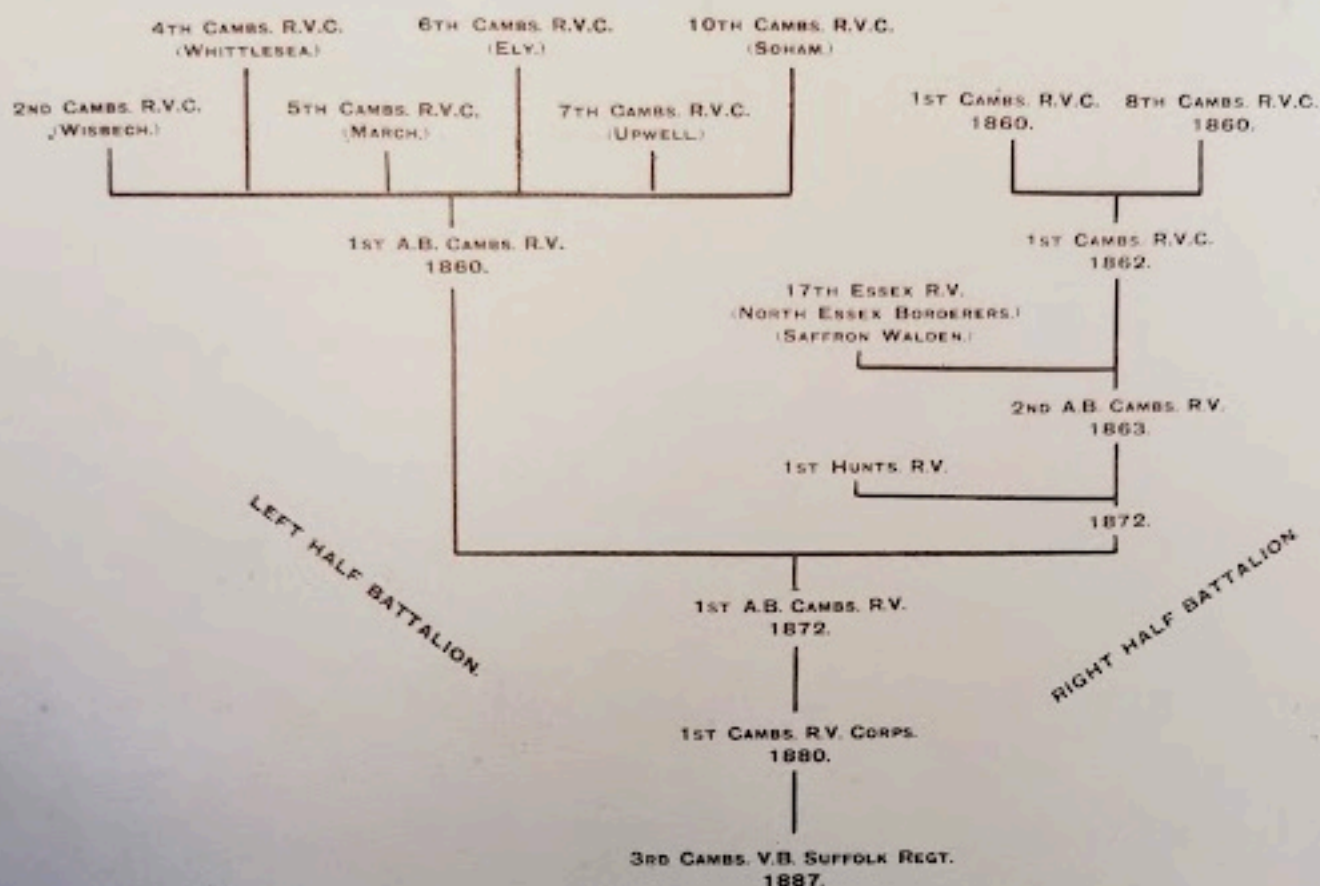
4TH CAMBS. R.V.C.
(WHITTLESEA.)

6TH CAMBS. R.V.C.
(ELY.)

10TH CAMBS. R.V.C.
(SOHAM.)

2ND CAMBS. R.V.C.
(WISBECH.)

5TH CAMBS. R.V.C.
(MARCH.)

7TH CAMBS. R.V.C.
(UPWELL.)

1ST CAMBS. R.V.C.
1860.

8TH CAMBS. R.V.C.
1860.

1ST A.B. CAMBS. R.V.
1860.

1ST CAMBS. R.V.C.
1862.

17TH ESSEX R.V.
(NORTH ESSEX BORDERERS.)
(SAFFRON WALDEN.)

2ND A.B. CAMBS. R.V.
1863.

1ST HUNTS. R.V.

1872.

LEFT HALF BATTALION

RIGHT HALF BATTALION

1ST A.B. CAMBS. R.V.
1872.

1ST CAMBS. R.V. CORPS.
1880.

3RD CAMBS. V.B. SUFFOLK REGT.
1887.